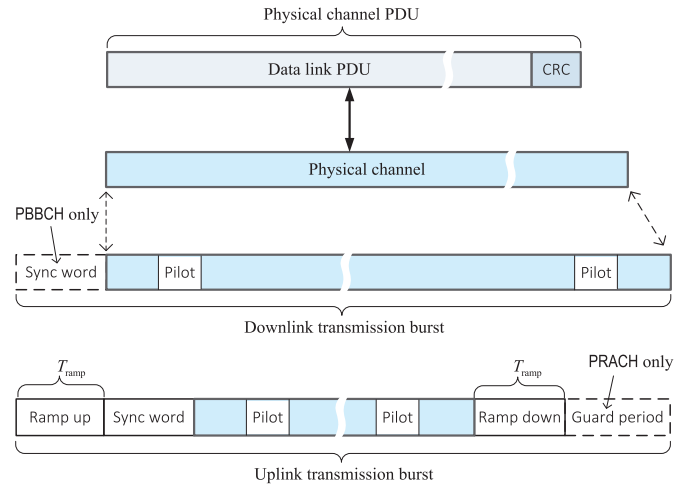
Physical channel PDU

Data link PDU

CRC

Physical channel

PBBCH only

Sync word

Pilot

Pilot

Downlink transmission burst

$T_{\text{ramp}}$

$T_{\text{ramp}}$

PRACH only

Ramp up

Sync word

Pilot

Pilot

Ramp down

Guard period

Uplink transmission burst